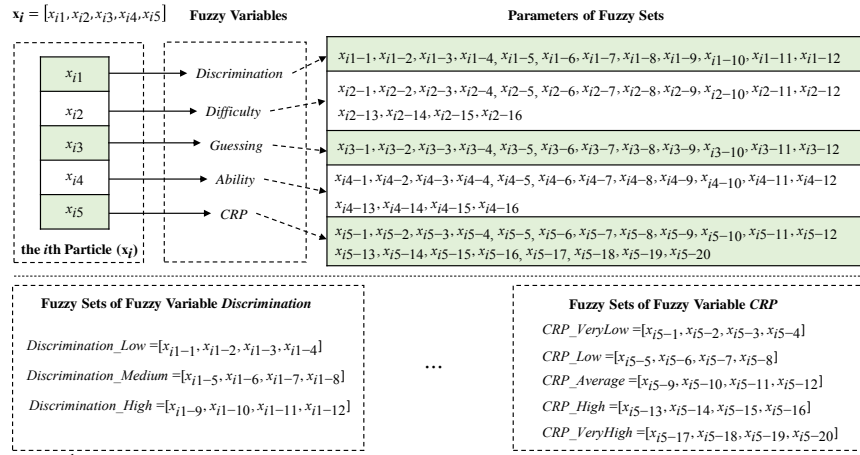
$\mathbf{x}_i = [x_{i1}, x_{i2}, x_{i3}, x_{i4}, x_{i5}]$ **Fuzzy Variables** **Parameters of Fuzzy Sets**

$x_{i1}$
$x_{i2}$
$x_{i3}$
$x_{i4}$
$x_{i5}$
**the $i$th Particle ($\mathbf{x}_i$)**

*Discrimination*
*Difficulty*
*Guessing*
*Ability*
*CRP*

$x_{i1}{-}1, x_{i1}{-}2, x_{i1}{-}3, x_{i1}{-}4, x_{i1}{-}5, x_{i1}{-}6, x_{i1}{-}7, x_{i1}{-}8, x_{i1}{-}9, x_{i1}{-}10, x_{i1}{-}11, x_{i1}{-}12$

$x_{i2}{-}1, x_{i2}{-}2, x_{i2}{-}3, x_{i2}{-}4, x_{i2}{-}5, x_{i2}{-}6, x_{i2}{-}7, x_{i2}{-}8, x_{i2}{-}9, x_{i2}{-}10, x_{i2}{-}11, x_{i2}{-}12$
$x_{i2}{-}13, x_{i2}{-}14, x_{i2}{-}15, x_{i2}{-}16$

$x_{i3}{-}1, x_{i3}{-}2, x_{i3}{-}3, x_{i3}{-}4, x_{i3}{-}5, x_{i3}{-}6, x_{i3}{-}7, x_{i3}{-}8, x_{i3}{-}9, x_{i3}{-}10, x_{i3}{-}11, x_{i3}{-}12$

$x_{i4}{-}1, x_{i4}{-}2, x_{i4}{-}3, x_{i4}{-}4, x_{i4}{-}5, x_{i4}{-}6, x_{i4}{-}7, x_{i4}{-}8, x_{i4}{-}9, x_{i4}{-}10, x_{i4}{-}11, x_{i4}{-}12$
$x_{i4}{-}13, x_{i4}{-}14, x_{i4}{-}15, x_{i4}{-}16$

$x_{i5}{-}1, x_{i5}{-}2, x_{i5}{-}3, x_{i5}{-}4, x_{i5}{-}5, x_{i5}{-}6, x_{i5}{-}7, x_{i5}{-}8, x_{i5}{-}9, x_{i5}{-}10, x_{i5}{-}11, x_{i5}{-}12$
$x_{i5}{-}13, x_{i5}{-}14, x_{i5}{-}15, x_{i5}{-}16, x_{i5}{-}17, x_{i5}{-}18, x_{i5}{-}19, x_{i5}{-}20$

**Fuzzy Sets of Fuzzy Variable *Discrimination***

*Discrimination_Low* $=[x_{i1}{-}1, x_{i1}{-}2, x_{i1}{-}3, x_{i1}{-}4]$
*Discrimination_Medium* $=[x_{i1}{-}5, x_{i1}{-}6, x_{i1}{-}7, x_{i1}{-}8]$
*Discrimination_High* $=[x_{i1}{-}9, x_{i1}{-}10, x_{i1}{-}11, x_{i1}{-}12]$

...

**Fuzzy Sets of Fuzzy Variable *CRP***

*CRP_VeryLow* $=[x_{i5}{-}1, x_{i5}{-}2, x_{i5}{-}3, x_{i5}{-}4]$
*CRP_Low* $=[x_{i5}{-}5, x_{i5}{-}6, x_{i5}{-}7, x_{i5}{-}8]$
*CRP_Average* $=[x_{i5}{-}9, x_{i5}{-}10, x_{i5}{-}11, x_{i5}{-}12]$
*CRP_High* $=[x_{i5}{-}13, x_{i5}{-}14, x_{i5}{-}15, x_{i5}{-}16]$
*CRP_VeryHigh* $=[x_{i5}{-}17, x_{i5}{-}18, x_{i5}{-}19, x_{i5}{-}20]$